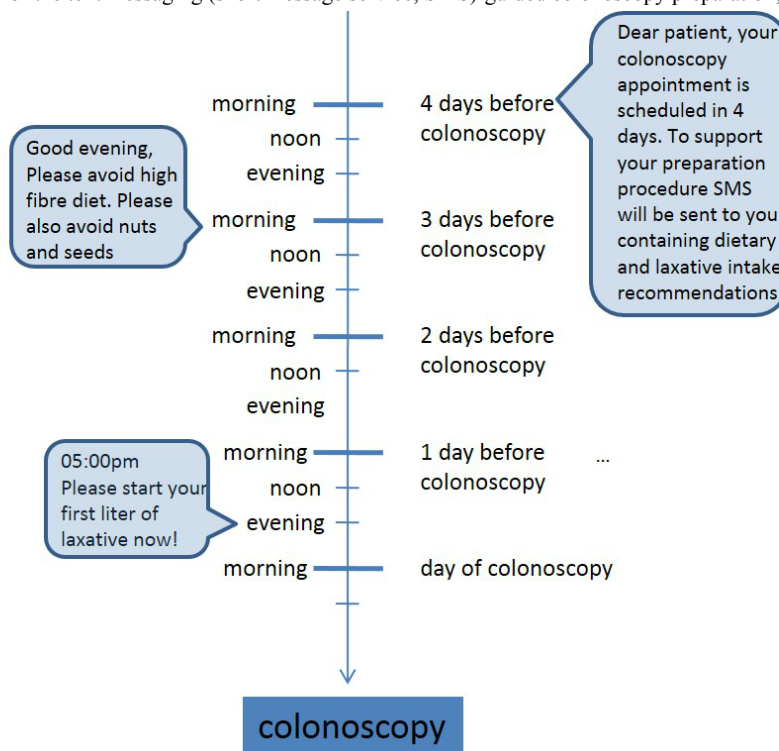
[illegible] messaging ([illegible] Message Service, SMS) guided colonoscopy preparation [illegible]

Dear patient, your colonoscopy appointment is scheduled in 4 days. To support your preparation procedure SMS will be sent to you containing dietary and laxative intake recommendations

morning
noon
evening
4 days before colonoscopy

Good evening, Please avoid high fibre diet. Please also avoid nuts and seeds

morning
noon
evening
3 days before colonoscopy

morning
noon
evening
2 days before colonoscopy

05:00pm Please start your first liter of laxative now!

morning
noon
evening
1 day before colonoscopy

...

morning
day of colonoscopy

colonoscopy